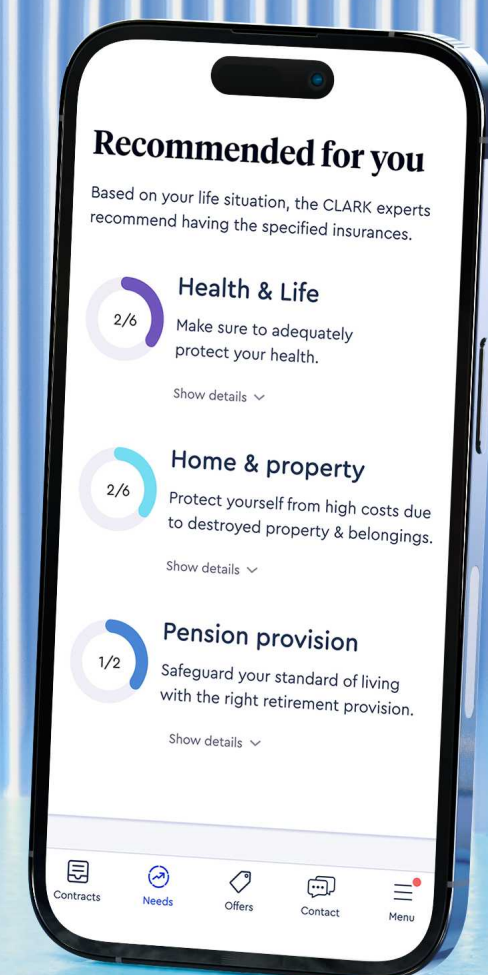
Recommended for you

Based on your life situation, the CLARK experts recommend having the specified insurances.

2/6

Health & Life

Make sure to adequately protect your health.

Show details

2/6

Home & property

Protect yourself from high costs due to destroyed property & belongings.

Show details

1/2

Pension provision

Safeguard your standard of living with the right retirement provision.

Show details

Contracts

Needs

Offers

Contact

Menu